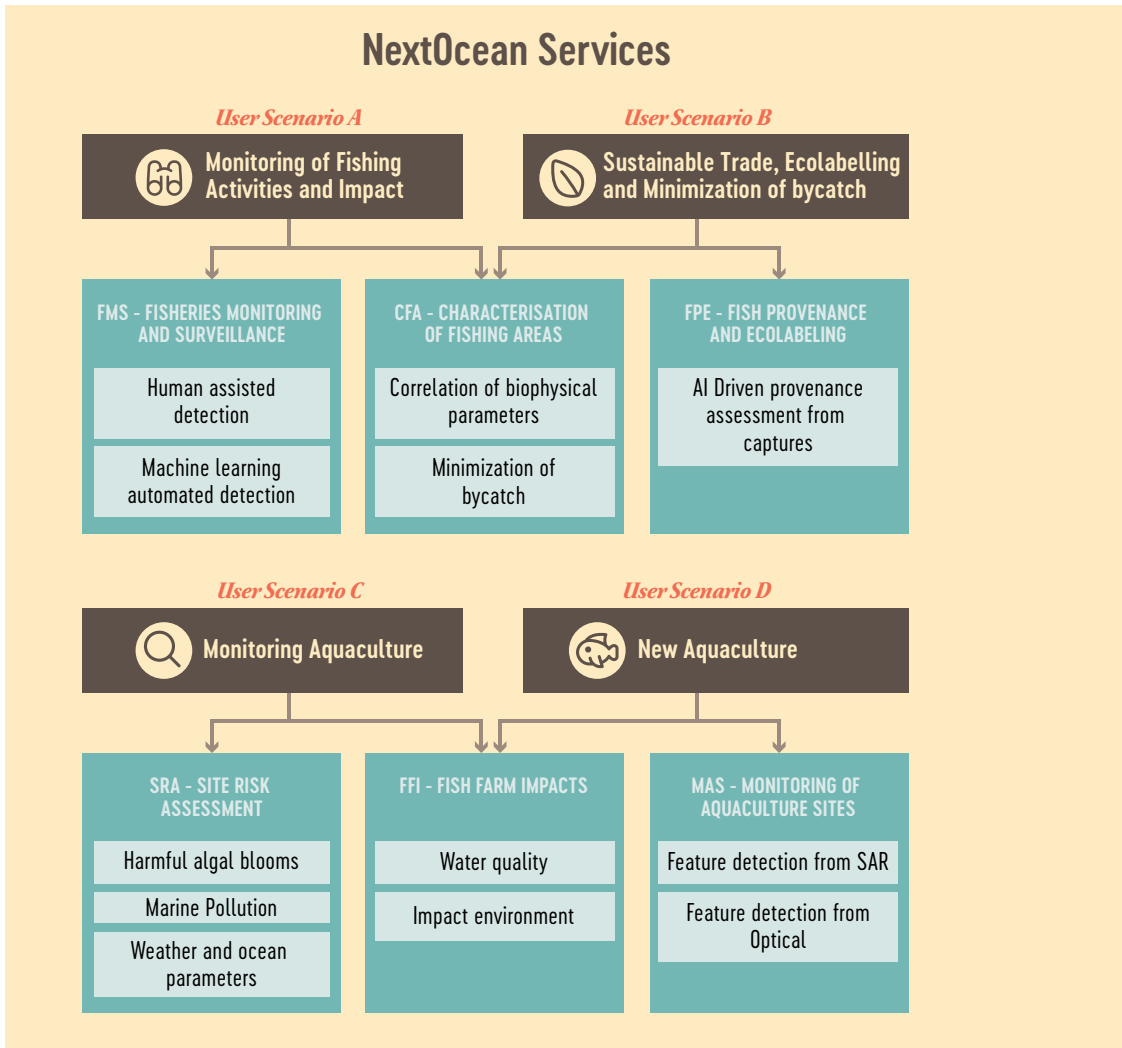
NextOcean Services

User Scenario A

Monitoring of Fishing Activities and Impact

User Scenario B

Sustainable Trade, Ecolabelling and Minimization of bycatch

FMS - FISHERIES MONITORING AND SURVEILLANCE

Human assisted detection

Machine learning automated detection

CFA - CHARACTERISATION OF FISHING AREAS

Correlation of biophysical parameters

Minimization of bycatch

FPE - FISH PROVENANCE AND ECOLABELING

AI Driven provenance assessment from captures

User Scenario C

Monitoring Aquaculture

User Scenario D

New Aquaculture

SRA - SITE RISK ASSESSMENT

Harmful algal blooms

Marine Pollution

Weather and ocean parameters

FFI - FISH FARM IMPACTS

Water quality

Impact environment

MAS - MONITORING OF AQUACULTURE SITES

Feature detection from SAR

Feature detection from Optical